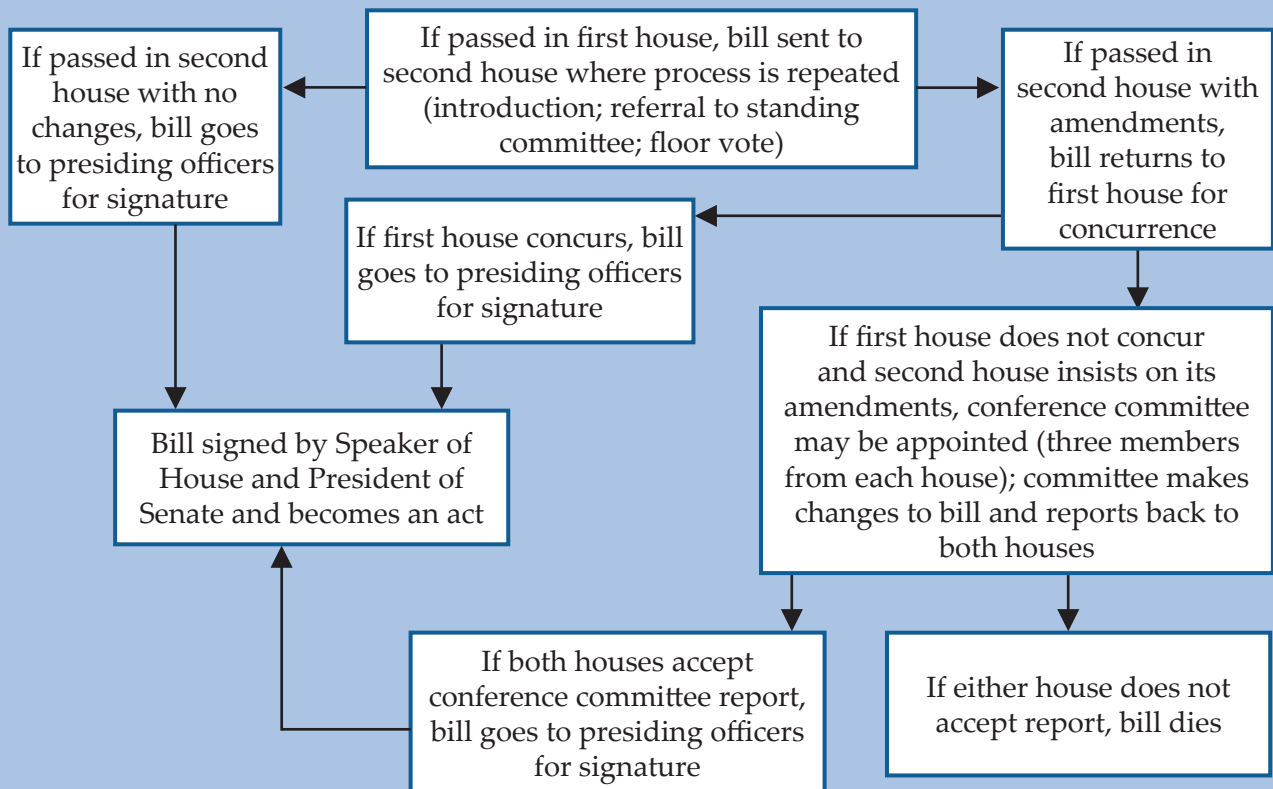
If passed in first house, bill sent to second house where process is repeated (introduction; referral to standing committee; floor vote)

If passed in second house with no changes, bill goes to presiding officers for signature

If passed in second house with amendments, bill returns to first house for concurrence

If first house concurs, bill goes to presiding officers for signature

If first house does not concur and second house insists on its amendments, conference committee may be appointed (three members from each house); committee makes changes to bill and reports back to both houses

Bill signed by Speaker of House and President of Senate and becomes an act

If both houses accept conference committee report, bill goes to presiding officers for signature

If either house does not accept report, bill dies